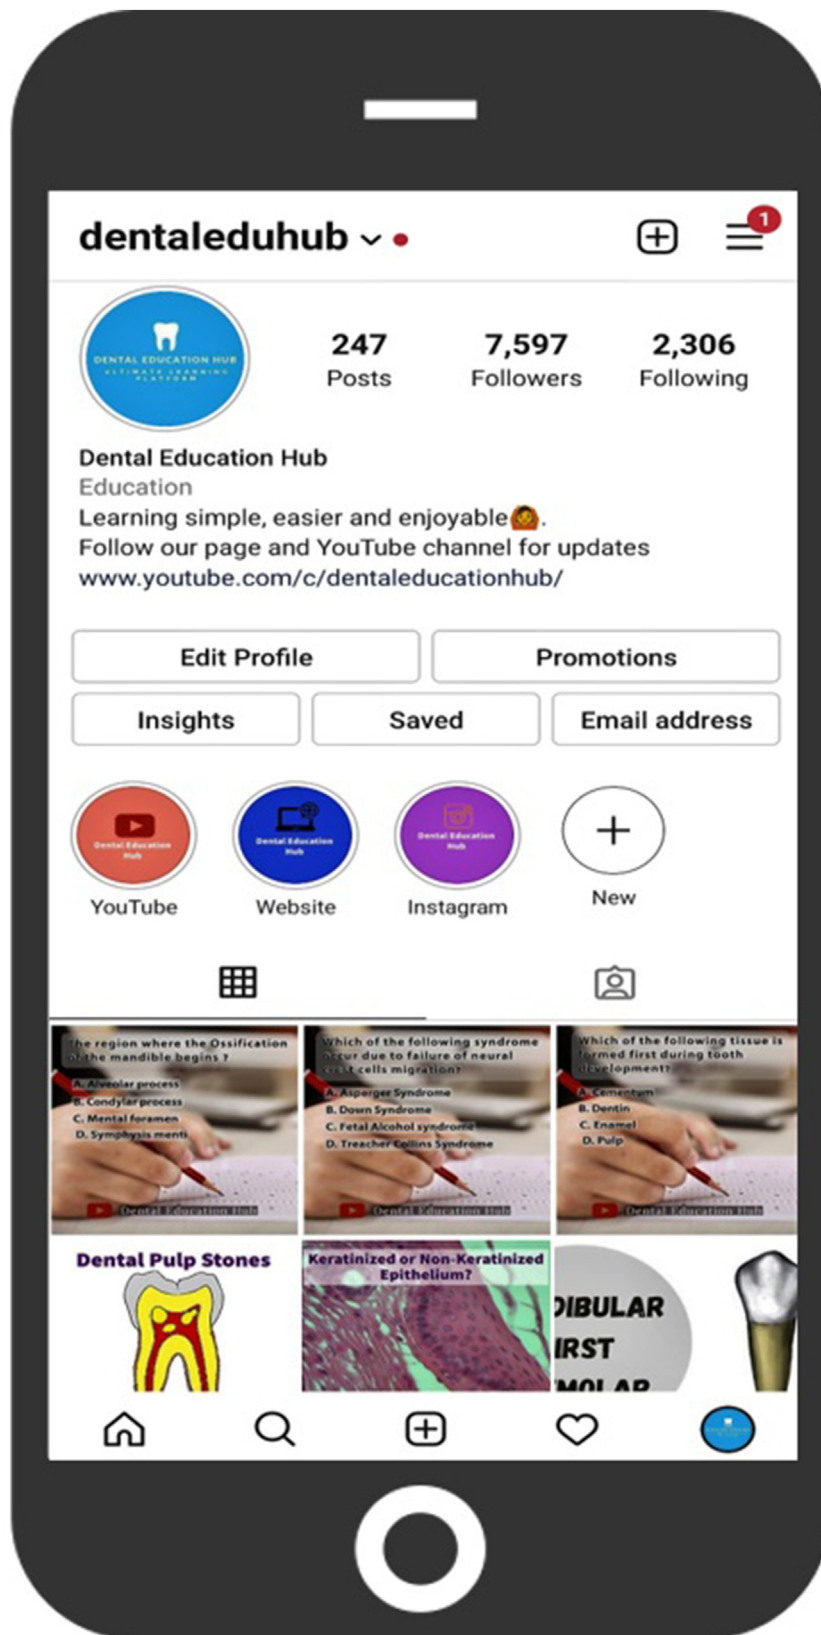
dentaleduhub

1

DENTAL EDUCATION HUB
ULTIMATE LEARNING PLATFORM

247 Posts
7,597 Followers
2,306 Following

Dental Education Hub
Education
Learning simple, easier and enjoyable🙆.
Follow our page and YouTube channel for updates
www.youtube.com/c/dentaleducationhub/

Edit Profile
Promotions
Insights
Saved
Email address

Dental Education Hub
YouTube
Dental Education Hub
Website
Dental Education Hub
Instagram
New

The region where the Ossification of the mandible begins ?
A. Alveolar process
B. Condylar process
C. Mental foramen
D. Symphysis menti
Dental Education Hub

Which of the following syndrome occur due to failure of neural crest cells migration?
A. Asperger Syndrome
B. Down Syndrome
C. Fetal Alcohol syndrome
D. Treacher Collins Syndrome
Dental Education Hub

Which of the following tissue is formed first during tooth development?
A. Cementum
B. Dentin
C. Enamel
D. Pulp
Dental Education Hub

Dental Pulp Stones

Keratinized or Non-Keratinized Epithelium?

DIBULAR
IRST
MOLAR